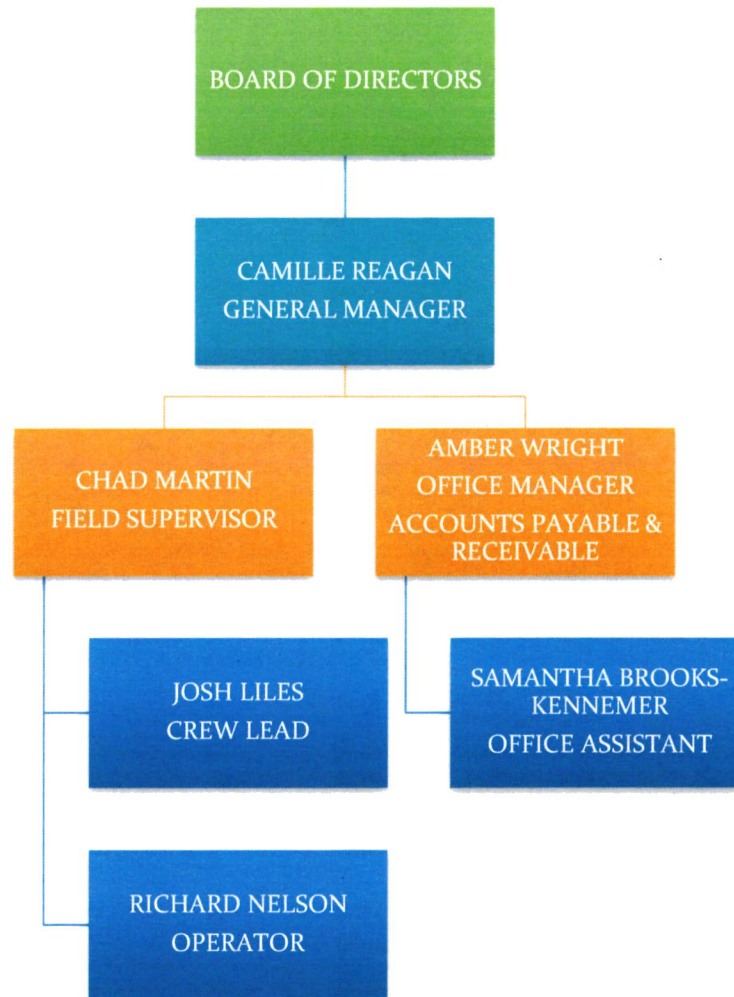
BOARD OF DIRECTORS

CAMILLE REAGAN
GENERAL MANAGER

CHAD MARTIN
FIELD SUPERVISOR

AMBER WRIGHT
OFFICE MANAGER
ACCOUNTS PAYABLE & RECEIVABLE

JOSH LILES
CREW LEAD

SAMANTHA BROOKS-KENNEMER
OFFICE ASSISTANT

RICHARD NELSON
OPERATOR